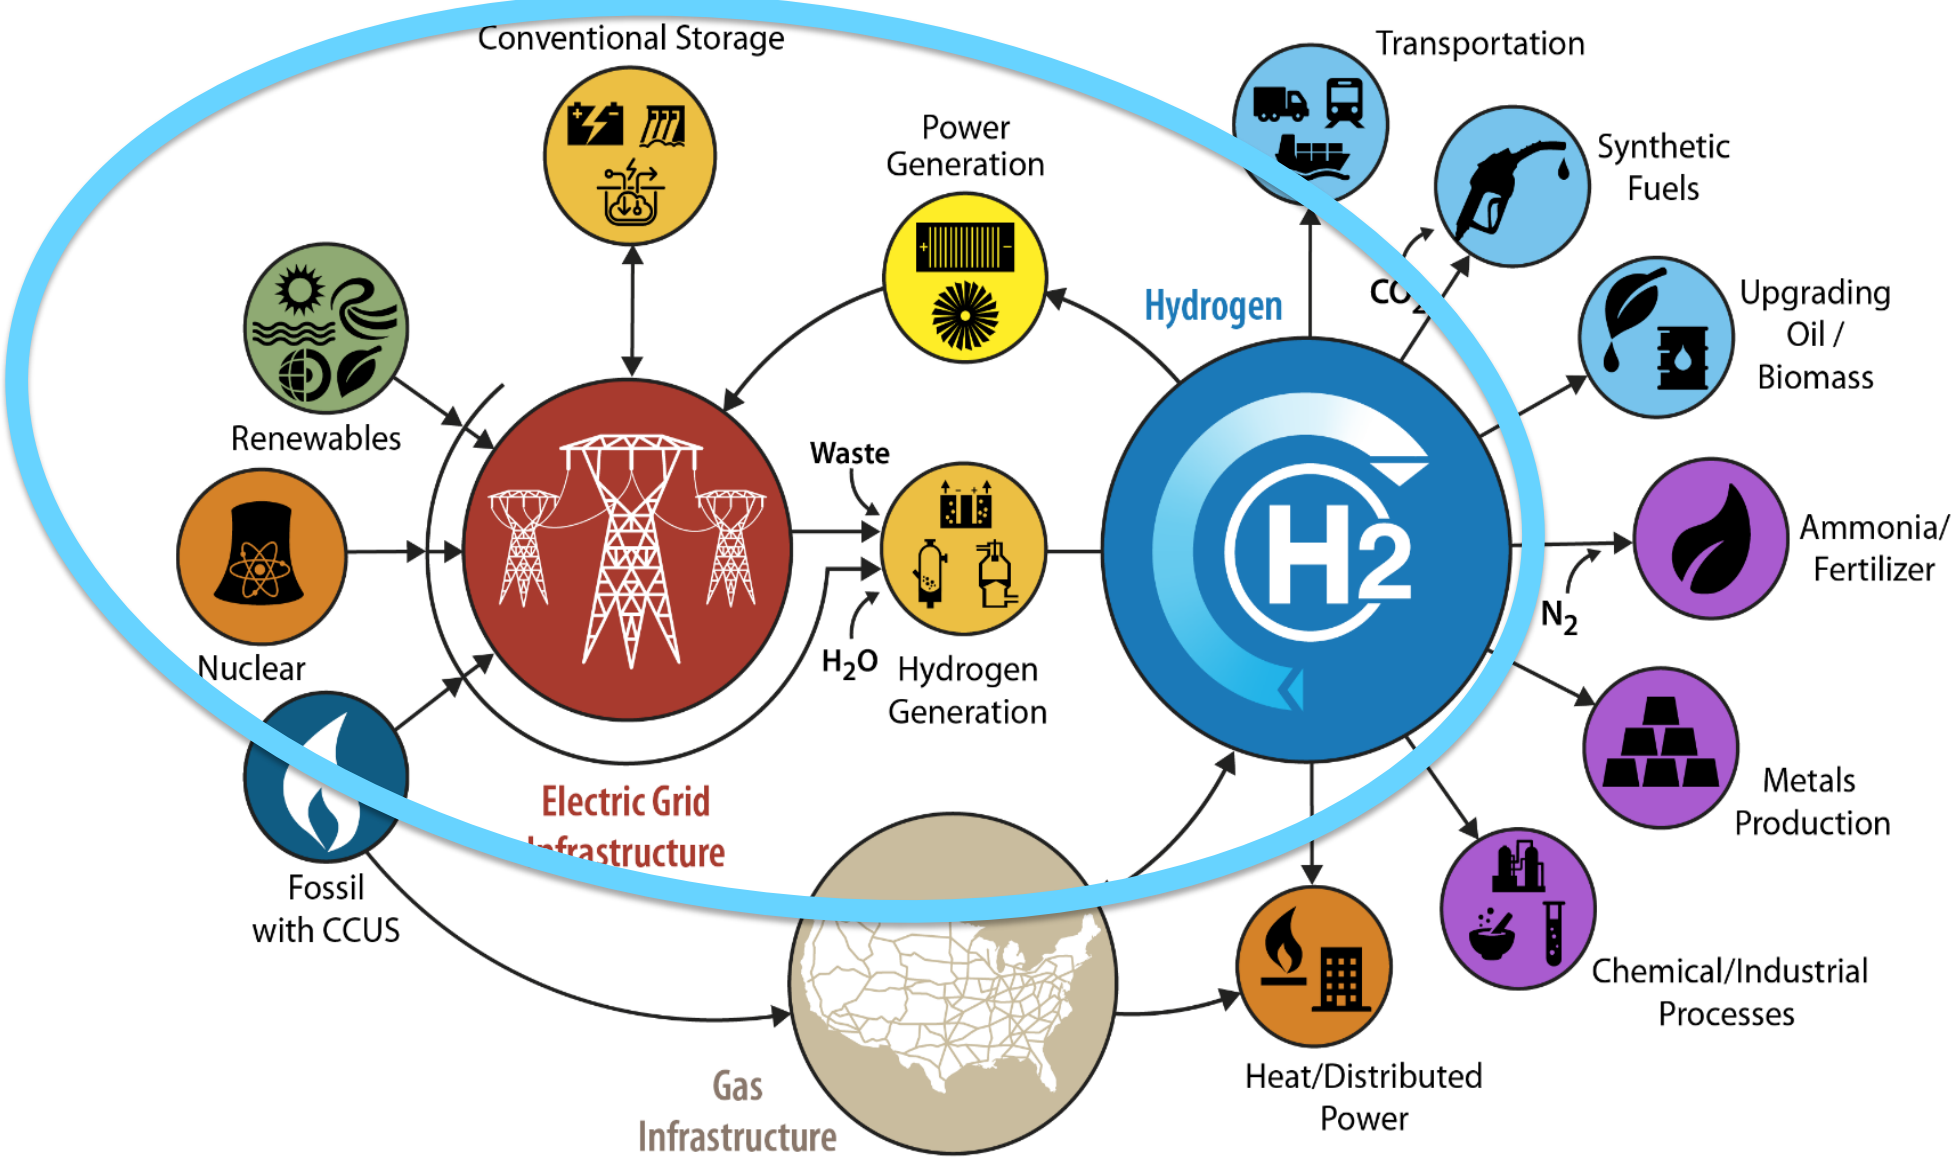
Conventional Storage

Power Generation

Transportation

Synthetic Fuels

Hydrogen

$CO_2$

Upgrading Oil / Biomass

Renewables

Waste

Ammonia/ Fertilizer

Nuclear

H2

$N_2$

$H_2O$

Hydrogen Generation

Metals Production

Electric Grid Infrastructure

Fossil with CCUS

Chemical/Industrial Processes

Heat/Distributed Power

Gas Infrastructure